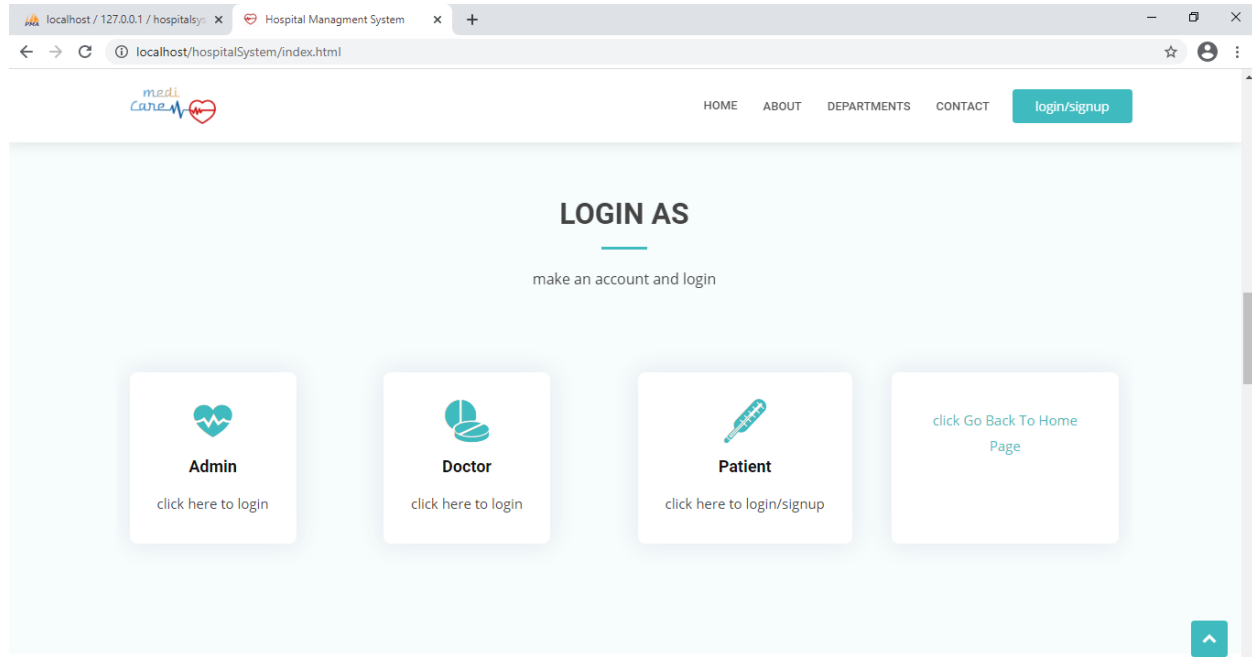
localhost / 127.0.0.1 / hospitalsy
Hospital Managment System
localhost/hospitalSystem/index.html

medi
Care

HOME ABOUT DEPARTMENTS CONTACT login/signup

LOGIN AS

make an account and login

Admin

click here to login

Doctor

click here to login

Patient

click here to login/signup

click Go Back To Home Page